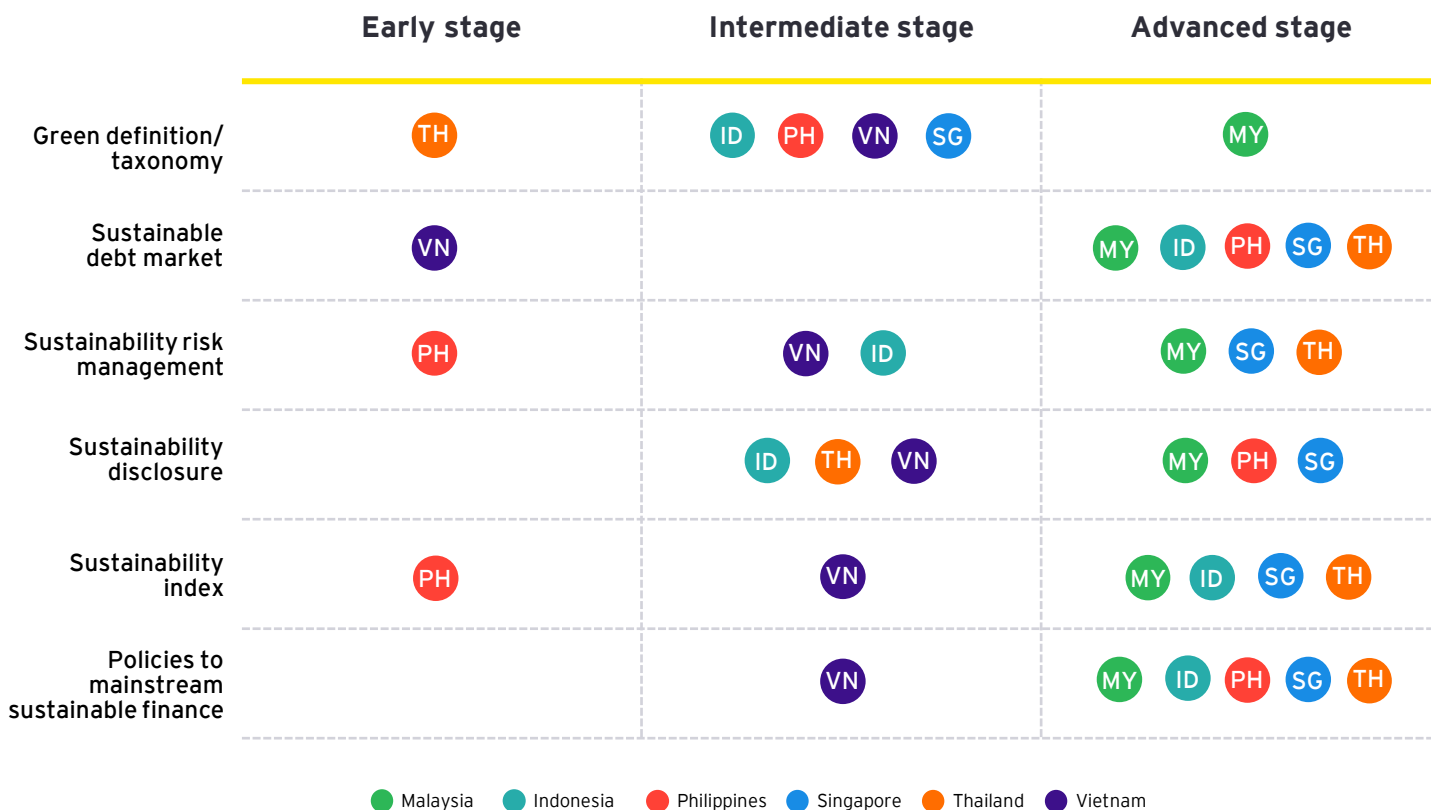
| | Early stage | Intermediate stage | Advanced stage |
|---|---|---|---|
| Green definition/ taxonomy | TH | ID PH VN SG | MY |
| Sustainable debt market | VN | | MY ID PH SG TH |
| Sustainability risk management | PH | VN ID | MY SG TH |
| Sustainability disclosure | | ID TH VN | MY PH SG |
| Sustainability index | PH | VN | MY ID SG TH |
| Policies to mainstream sustainable finance | | VN | MY ID PH SG TH |

Malaysia Indonesia Philippines Singapore Thailand Vietnam